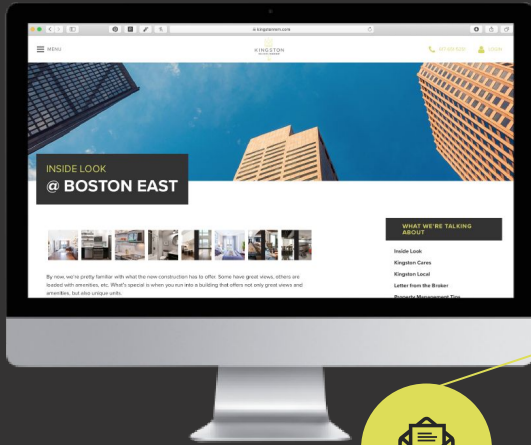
kingstonmm.com

MENU

KINGSTON

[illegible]

LOGIN

INSIDE LOOK

@ BOSTON EAST

By now, we're pretty familiar with what the new construction has to offer. Some have great views, others are loaded with amenities, etc. What's special is when you run into a building that offers not only great views and amenities, but also unique units.

WHAT WE'RE TALKING ABOUT

Inside Look

Kingston Cares

Kingston Local

Letter from the Broker

Property Management Tips